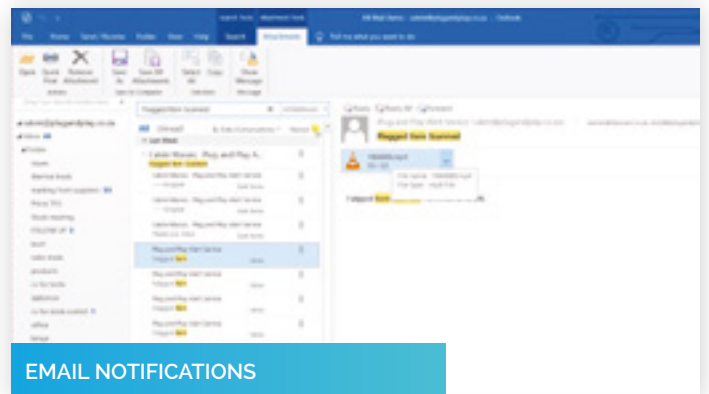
File Home Send / Receive Folder View Help Search Attachments Tell me what you want to do

Open Quick Print Remove Attachment Save As Save All Attachments Select All Copy Show Message

Flagged Item Scanned

All Unread

Last Week

Flagged Item Scanned

EMAIL NOTIFICATIONS